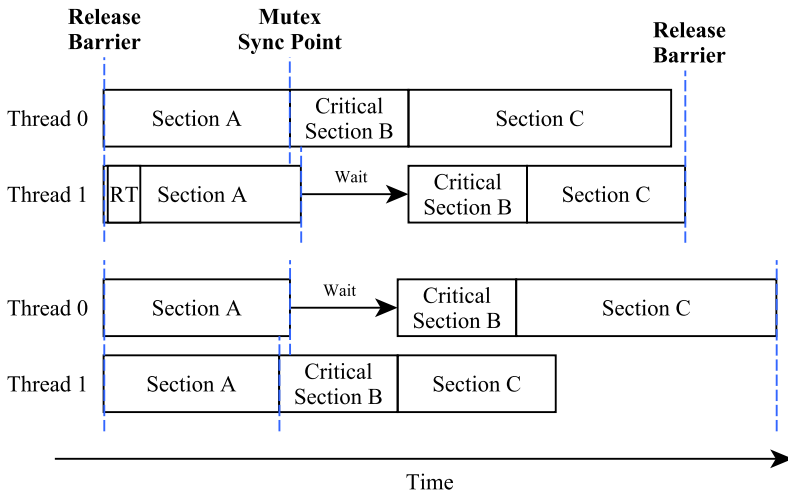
Release Barrier

Mutex Sync Point

Release Barrier

Thread 0

Section A

Critical Section B

Section C

Thread 1

RT

Section A

Wait

Critical Section B

Section C

Thread 0

Section A

Wait

Critical Section B

Section C

Thread 1

Section A

Critical Section B

Section C

Time